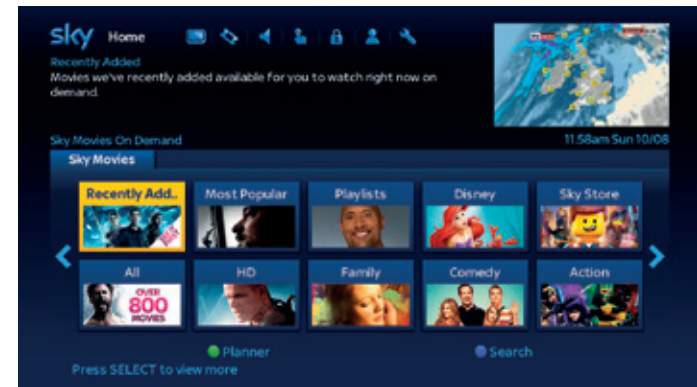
sky Home

Recently Added
Movies we've recently added available for you to watch right now on demand.

Sky Movies On Demand
11:58am Sun 10/08

Sky Movies

Recently Add..
Most Popular
Playlists
Disney
Sky Store

All
OVER 800 MOVIES
HD
Family
Comedy
Action

Planner
Search

Press SELECT to view more